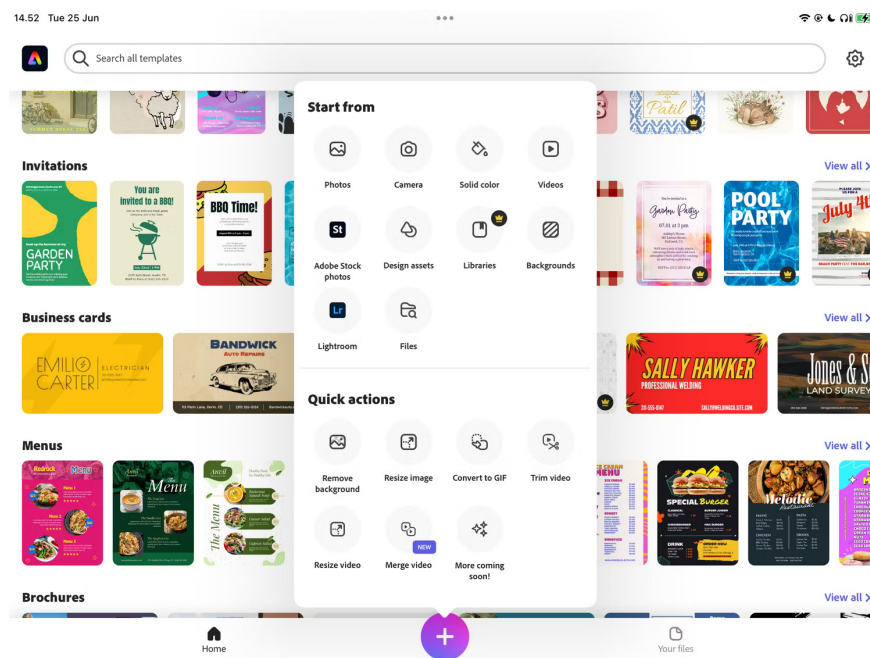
14.52 Tue 25 Jun

Search all templates

Invitations

View all

GARDEN PARTY

You are invited to a BBQ!

BBQ Time!

Garden Party

POOL PARTY

July 4

Business cards

View all

EMILIO CARTER ELECTRICIAN

BANDWICK AUTO REPAIRS

SALLY HAWKER PROFESSIONAL WELDING

Jones & S LAND SURVEY

Menus

View all

Menu

The Menu

SPECIAL BURGER

Melodic Restaurant

Brochures

View all

Start from

Photos

Camera

Solid color

Videos

Adobe Stock photos

Design assets

Libraries

Backgrounds

Lightroom

Files

Quick actions

Remove background

Resize image

Convert to GIF

Trim video

Resize video

NEW

Merge video

More coming soon!

Home

Your files